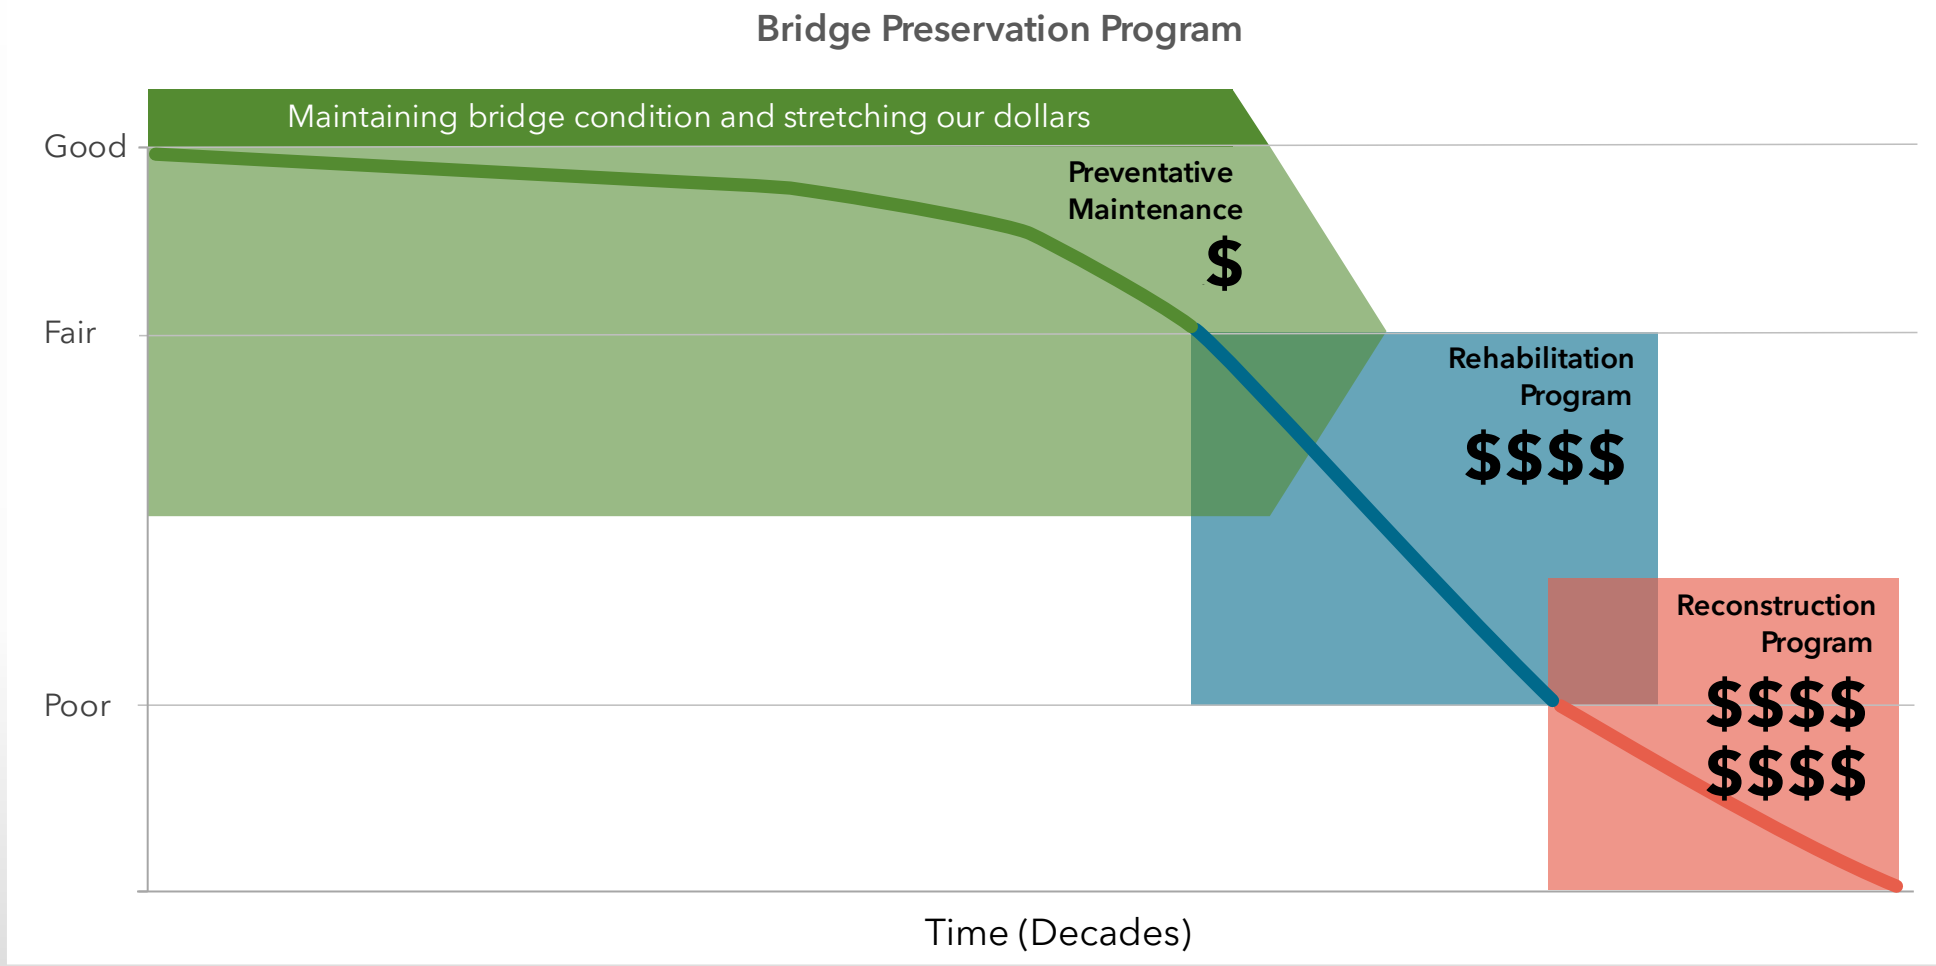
Bridge Preservation Program

Maintaining bridge condition and stretching our dollars

Good

Fair

Poor

Preventative Maintenance
$

Rehabilitation Program
$$$$

Reconstruction Program
$$$$
$$$$

Time (Decades)